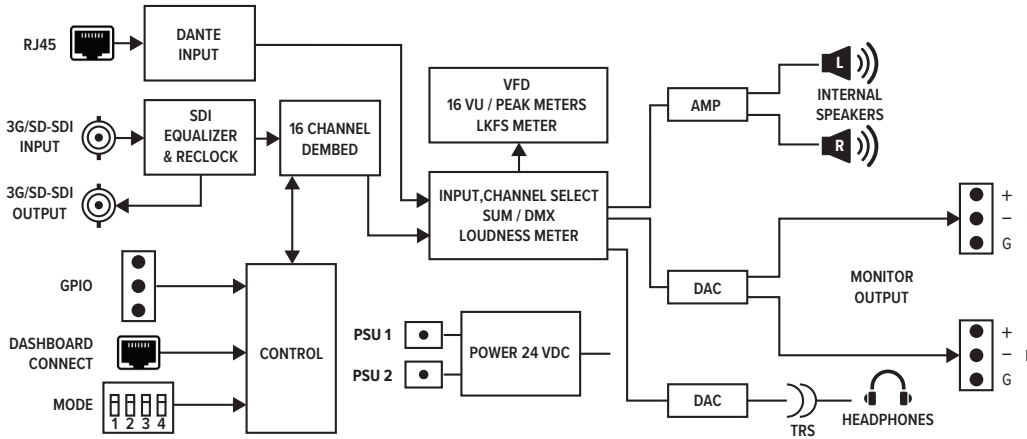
RJ45

DANTE INPUT

3G/SD-SDI INPUT

SDI EQUALIZER & RECLOCK

16 CHANNEL DEMBED

3G/SD-SDI OUTPUT

VFD
16 VU / PEAK METERS
LKFS METER

INPUT,CHANNEL SELECT
SUM / DMX
LOUDNESS METER

AMP

L

R

INTERNAL SPEAKERS

+
–
G

MONITOR OUTPUT

+
–
G

DAC

DAC

GPIO

DASHBOARD CONNECT

CONTROL

MODE

1 2 3 4

PSU 1

PSU 2

POWER 24 VDC

TRS

HEADPHONES